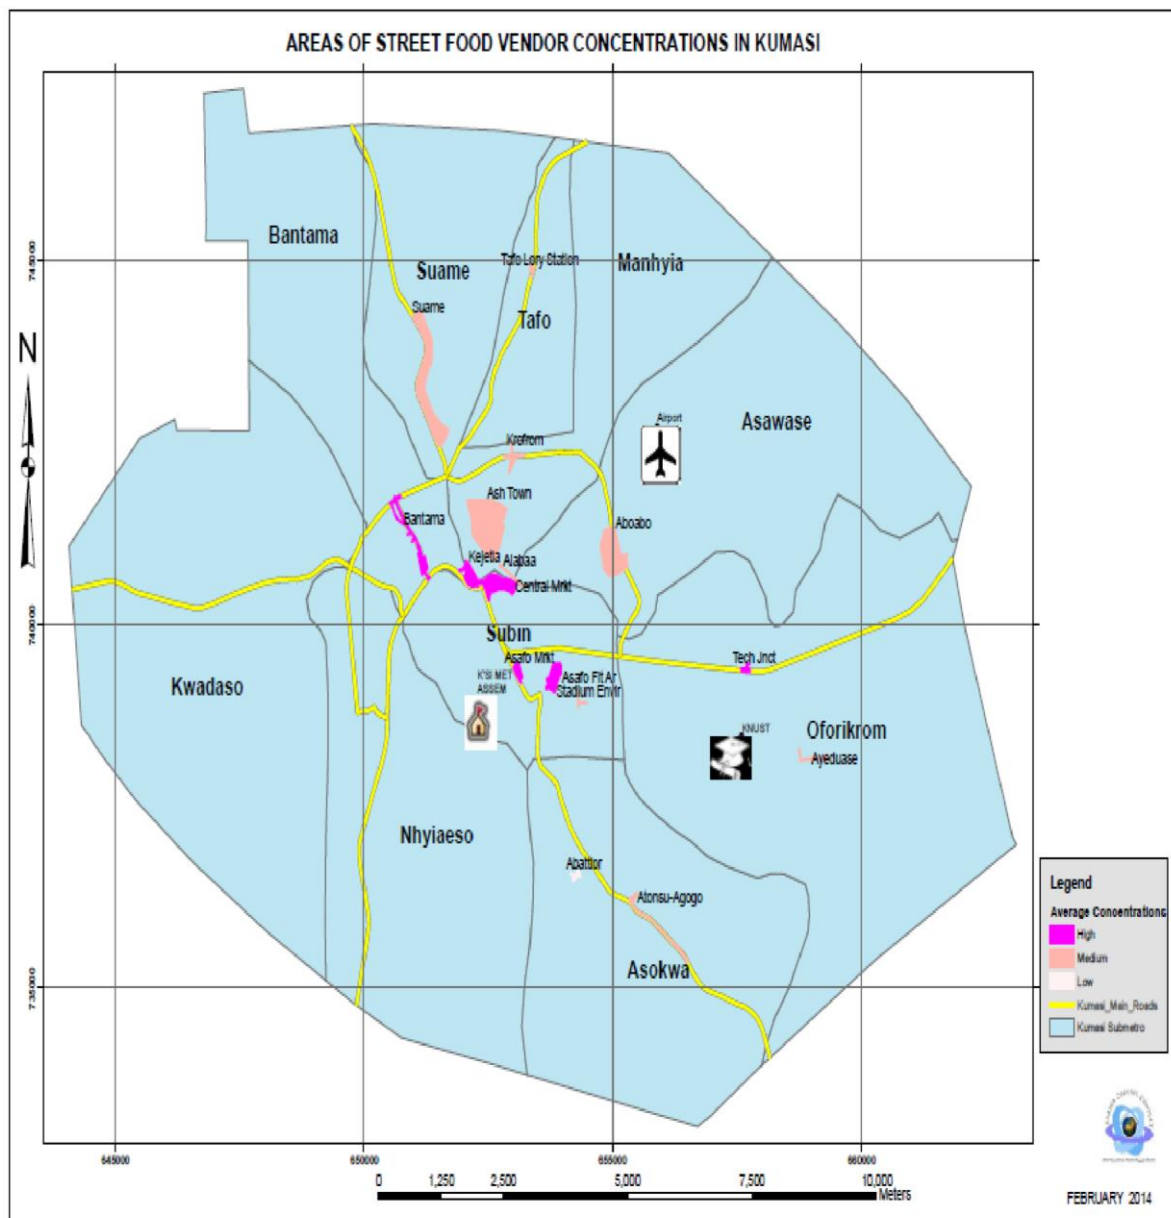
AREAS OF STREET FOOD VENDOR CONCENTRATIONS IN KUMASI

745000

740000

735000

N

Bantama

Suame

Tafo Lorry Station

Manhyia

Suame

Tafo

Airport

Asawase

Krofrom

Ash Town

Aboabo

Bantama

Kejetia

Alabaa

Central Mrkt

Subin

Asafo Mrkt

K'SI MET ASSEM

Asafo Flt Ar Stadium Envir

Tech Jnct

Kwadaso

KNUST

Oforikrom

Ayeduase

Nhyiaeso

Abattoir

Atonsu-Agogo

Asokwa

645000

650000

655000

660000

0 1,250 2,500 5,000 7,500 10,000 Meters

Legend

Average Concentrations

High

Medium

Low

Kumasi_Main_Roads

Kumasi Submetro

FEBRUARY 2014